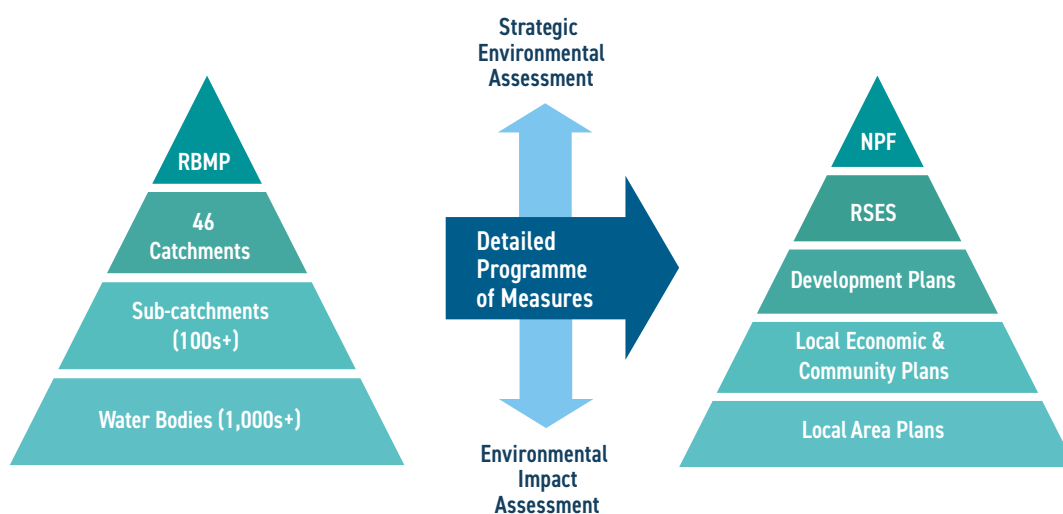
Strategic Environmental Assessment

RBMP

46 Catchments

Sub-catchments (100s+)

Water Bodies (1,000s+)

Detailed Programme of Measures

Environmental Impact Assessment

NPF

RSES

Development Plans

Local Economic & Community Plans

Local Area Plans